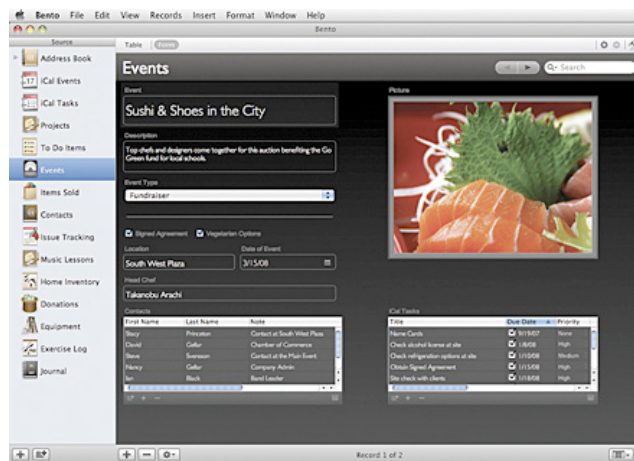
Bento File Edit View Records Insert Format Window Help

Bento

Source

Address Book
iCal Events
iCal Tasks
Projects
To Do Items
Events
Items Sold
Contacts
Issue Tracking
Music Lessons
Home Inventory
Donations
Equipment
Exercise Log
Journal

Table Form

Events

Search

Event
Sushi & Shoes in the City

Description
Top chefs and designers come together for this auction benefiting the Go Green fund for local schools.

Event Type
Fundraiser

Signed Agreement Vegetarian Options

Location
South West Plaza

Date of Event
3/15/08

Head Chef
Takanobu Arachi

Contacts

| First Name | Last Name | Note |
|---|---|---|
| Stacy | Princeton | Contact at South West Plaza |
| David | Geller | Chamber of Commerce |
| Steve | Svensson | Contact at the Main Event |
| Nancy | Geller | Company Admin |
| Ian | Black | Band Leader |

Picture

iCal Tasks

| Title | Due Date | Priority |
|---|---|---|
| Name Cards | 9/19/07 | None |
| Check alcohol license at site | 1/8/08 | High |
| Check refrigeration options at site | 1/28/08 | Medium |
| Obtain Signed Agreement | 1/15/08 | High |
| Site check with clients | 1/17/08 | High |

Record 1 of 2